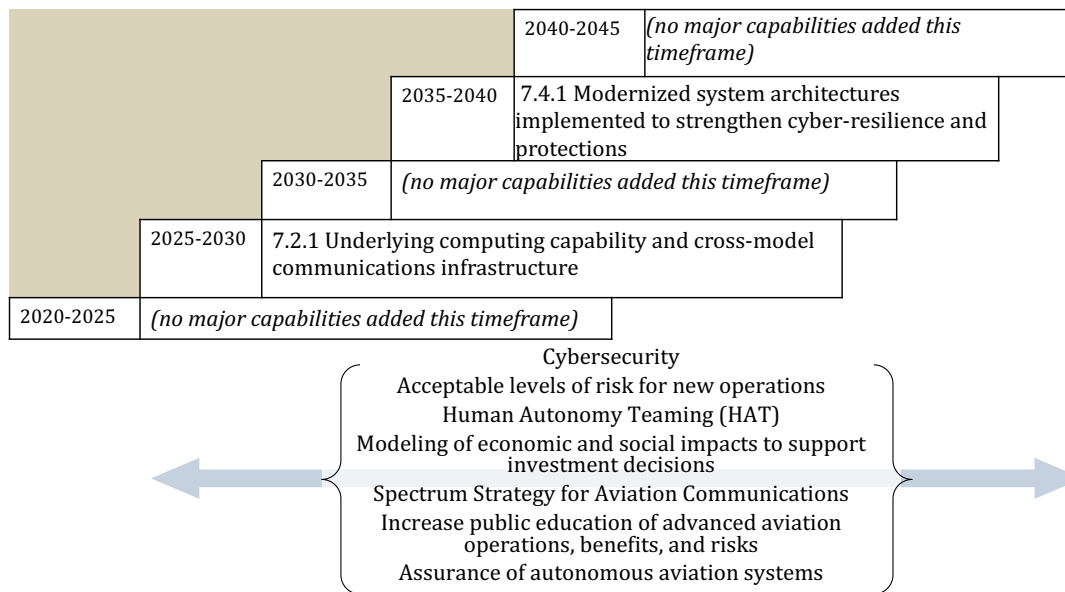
| 2040-2045 | *(no major capabilities added this timeframe)* |
|---|---|
| 2035-2040 | 7.4.1 Modernized system architectures implemented to strengthen cyber-resilience and protections |
| 2030-2035 | *(no major capabilities added this timeframe)* |
| 2025-2030 | 7.2.1 Underlying computing capability and cross-model communications infrastructure |
| 2020-2025 | *(no major capabilities added this timeframe)* |

Cybersecurity
Acceptable levels of risk for new operations
Human Autonomy Teaming (HAT)
Modeling of economic and social impacts to support investment decisions
Spectrum Strategy for Aviation Communications
Increase public education of advanced aviation operations, benefits, and risks
Assurance of autonomous aviation systems